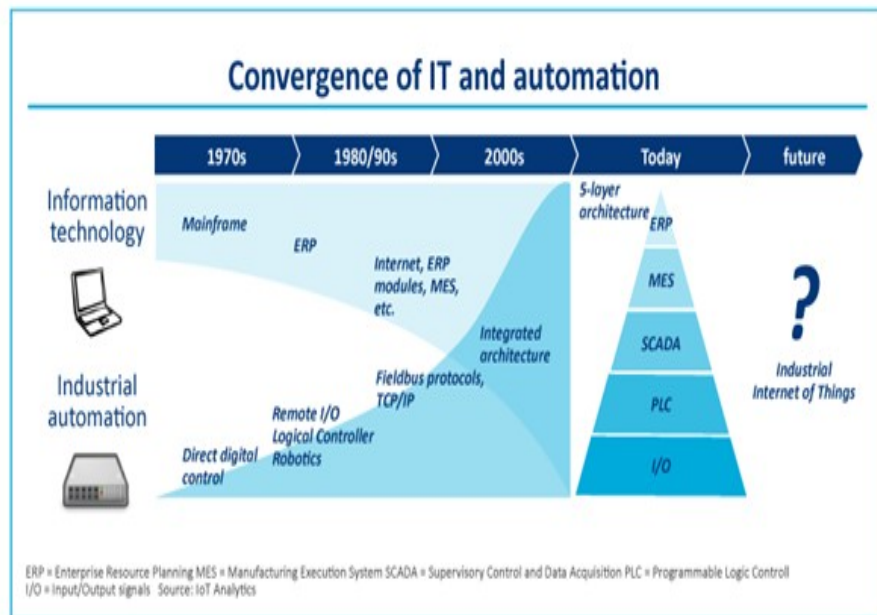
Convergence of IT and automation

1970s
1980/90s
2000s
Today
future

Information technology

Industrial automation

Mainframe

ERP

Internet, ERP modules, MES, etc.

Integrated architecture

Fieldbus protocols, TCP/IP

Remote I/O Logical Controller Robotics

Direct digital control

5-layer architecture

ERP
MES
SCADA
PLC
I/O

?

Industrial Internet of Things

ERP = Enterprise Resource Planning MES = Manufacturing Execution System SCADA = Supervisory Control and Data Acquisition PLC = Programmable Logic Controll
I/O = Input/Output signals Source: IoT Analytics